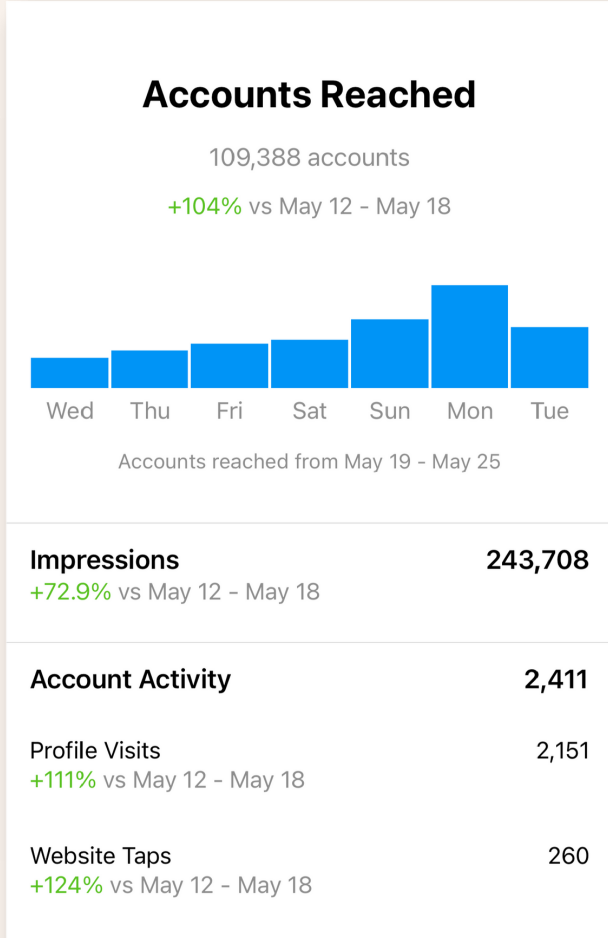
Accounts Reached

109,388 accounts

+104% vs May 12 - May 18

Wed Thu Fri Sat Sun Mon Tue

Accounts reached from May 19 - May 25

Impressions 243,708
+72.9% vs May 12 - May 18

Account Activity 2,411

Profile Visits 2,151
+111% vs May 12 - May 18

Website Taps 260
+124% vs May 12 - May 18